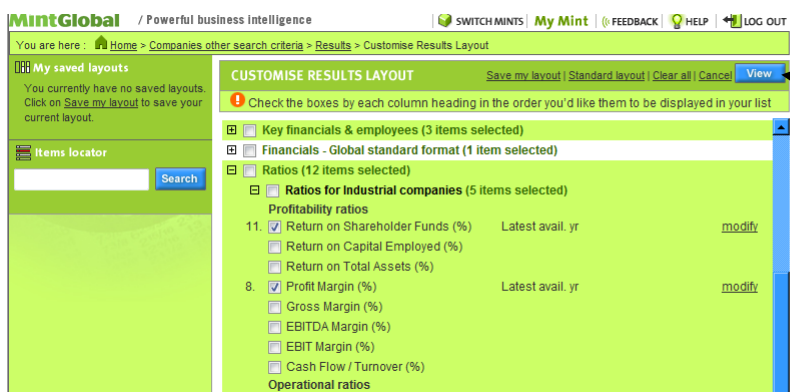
MintGlobal / Powerful business intelligence

SWITCH MINTS | My Mint | FEEDBACK | HELP | LOG OUT

You are here : Home > Companies other search criteria > Results > Customise Results Layout

My saved layouts

You currently have no saved layouts. Click on Save my layout to save your current layout.

Items locator

Search

CUSTOMISE RESULTS LAYOUT

Save my layout | Standard layout | Clear all | Cancel

View

Check the boxes by each column heading in the order you'd like them to be displayed in your list

Key financials & employees (3 items selected)

Financials - Global standard format (1 item selected)

Ratios (12 items selected)

Ratios for Industrial companies (5 items selected)

Profitability ratios

11. Return on Shareholder Funds (%) Latest avail. yr modify

Return on Capital Employed (%)

Return on Total Assets (%)

8. Profit Margin (%) Latest avail. yr modify

Gross Margin (%)

EBITDA Margin (%)

EBIT Margin (%)

Cash Flow / Turnover (%)

Operational ratios